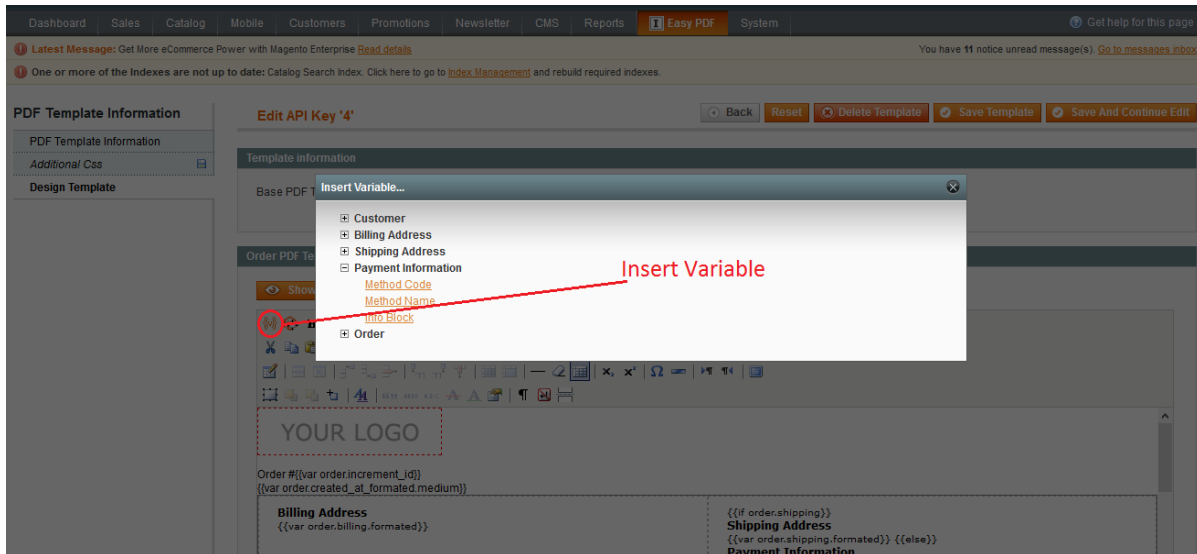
Dashboard Sales Catalog Mobile Customers Promotions Newsletter CMS Reports Easy PDF System

Get help for this page

Latest Message: Get More eCommerce Power with Magento Enterprise Read details

You have 11 notice unread message(s). Go to messages inbox

One or more of the Indexes are not up to date: Catalog Search Index. Click here to go to Index Management and rebuild required indexes.

PDF Template Information

PDF Template Information

Additional Css

Design Template

Edit API Key '4'

Back Reset Delete Template Save Template Save And Continue Edit

Template information

Base PDF T

Order PDF Te

Show

Insert Variable...

Customer
Billing Address
Shipping Address
Payment Information
Method Code
Method Name
Info Block
Order

Insert Variable

YOUR LOGO

Order #{{var order.increment_id}}
{{var order.created_at_formated.medium}}

Billing Address
{{var order.billing.formated}}

{{if order.shipping}}
Shipping Address
{{var order.shipping.formated}} {{else}}
Payment Information